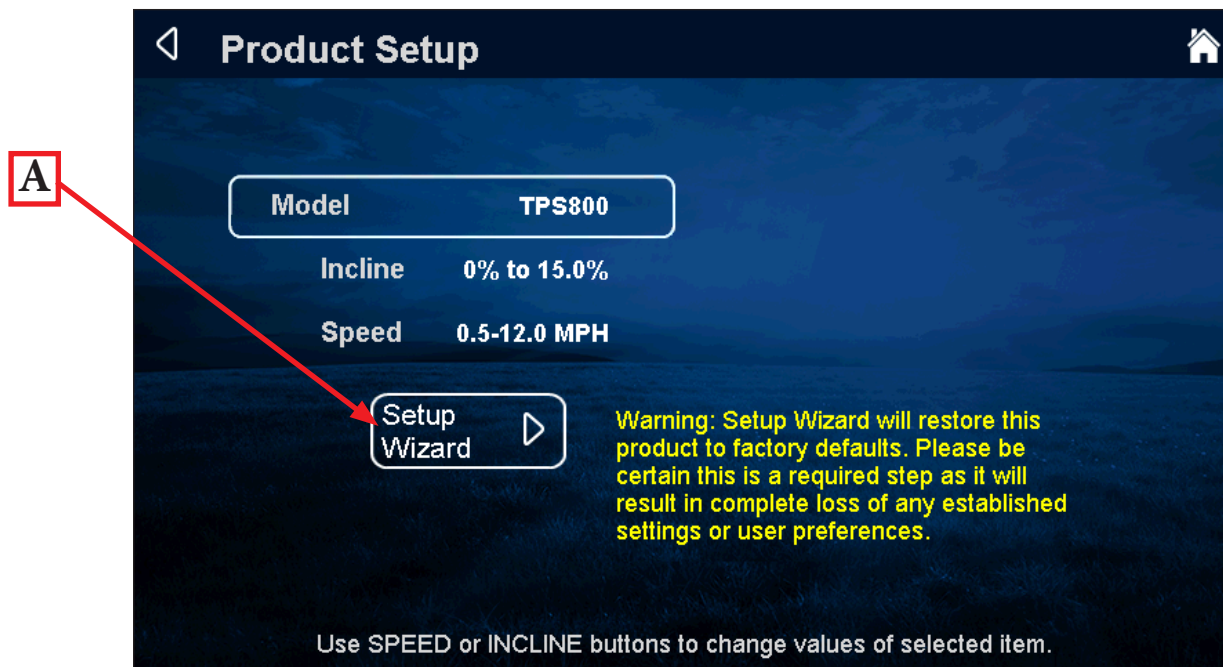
A

Product Setup

Model TPS800

Incline 0% to 15.0%

Speed 0.5-12.0 MPH

Setup Wizard

Warning: Setup Wizard will restore this product to factory defaults. Please be certain this is a required step as it will result in complete loss of any established settings or user preferences.

Use SPEED or INCLINE buttons to change values of selected item.